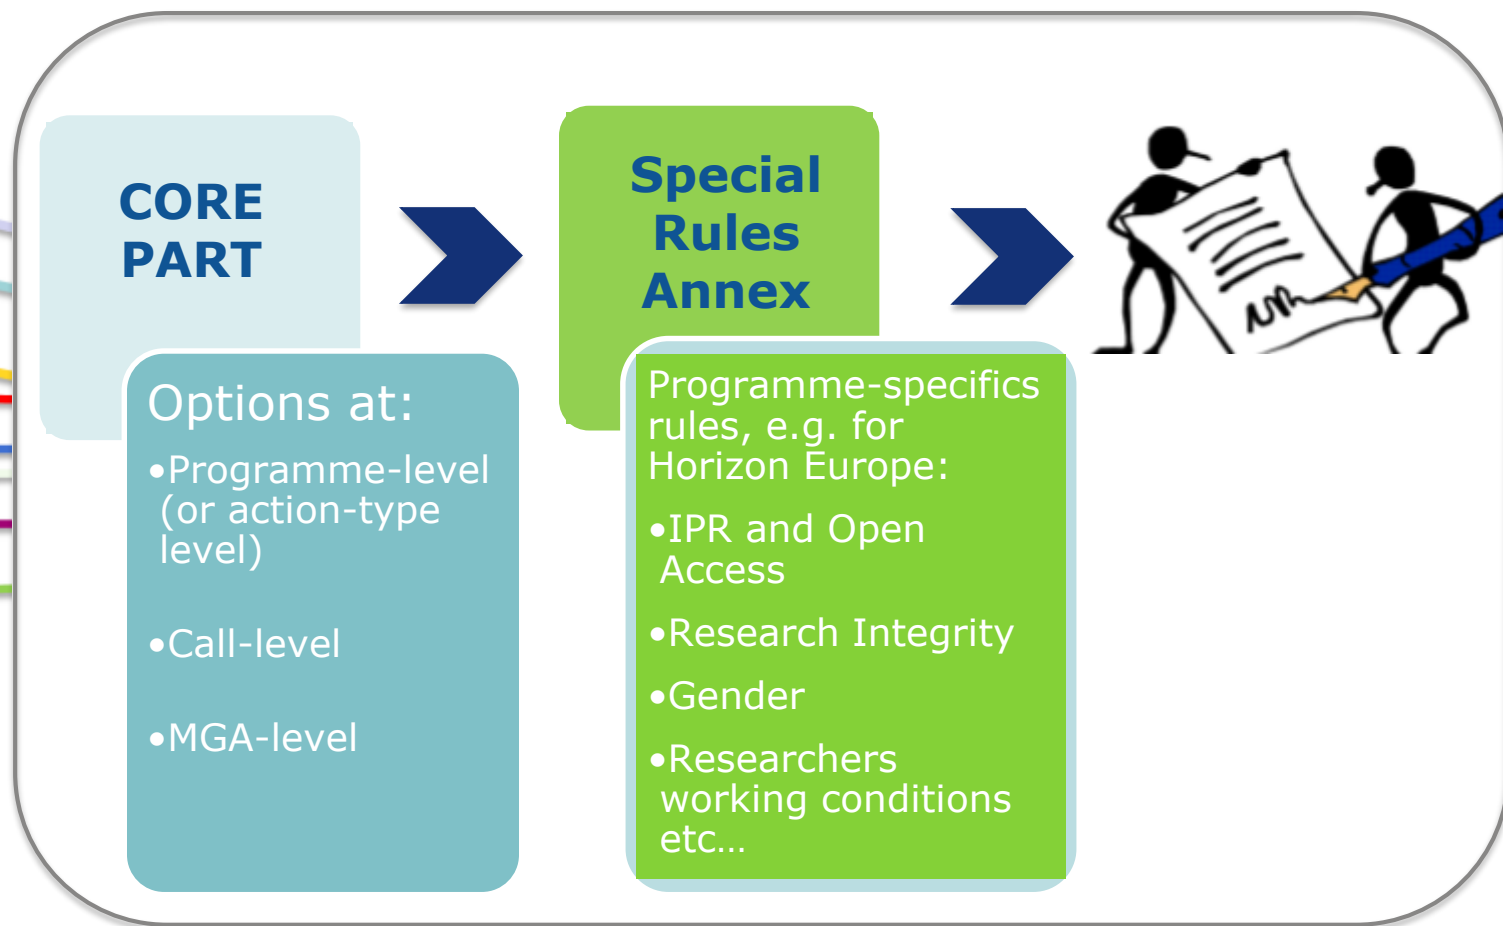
CORE PART

Options at:

•Programme-level (or action-type level)

•Call-level

•MGA-level

Special Rules Annex

Programme-specifics rules, e.g. for Horizon Europe:

•IPR and Open Access

•Research Integrity

•Gender

•Researchers working conditions etc…